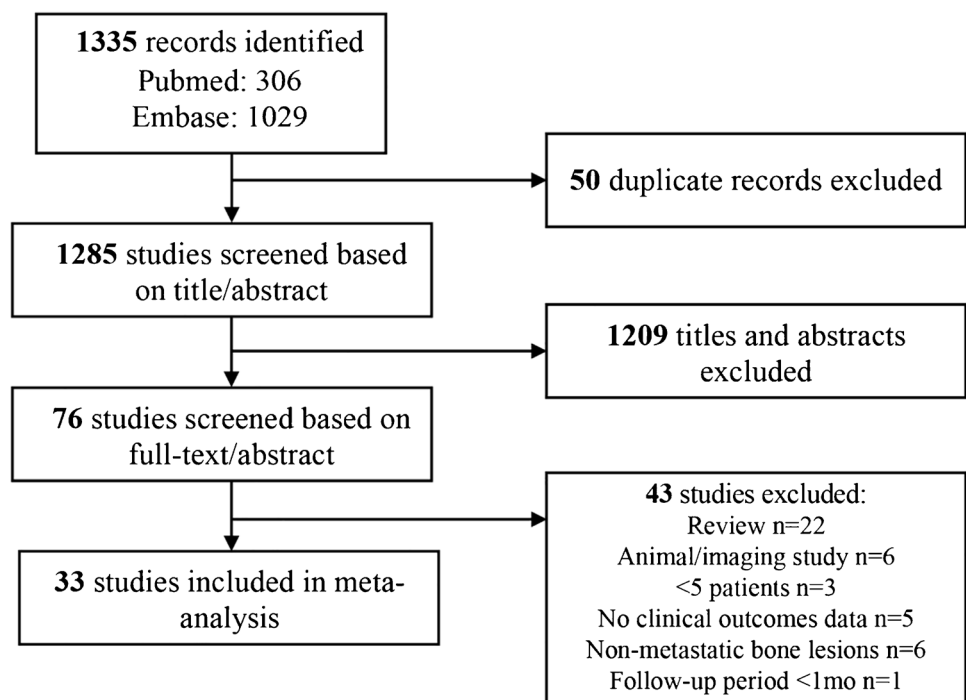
**1335** records identified
Pubmed: 306
Embase: 1029

**50** duplicate records excluded

**1285** studies screened based on title/abstract

**1209** titles and abstracts excluded

**76** studies screened based on full-text/abstract

**43** studies excluded:
Review n=22
Animal/imaging study n=6
<5 patients n=3
No clinical outcomes data n=5
Non-metastatic bone lesions n=6
Follow-up period <1mo n=1

**33** studies included in meta-analysis